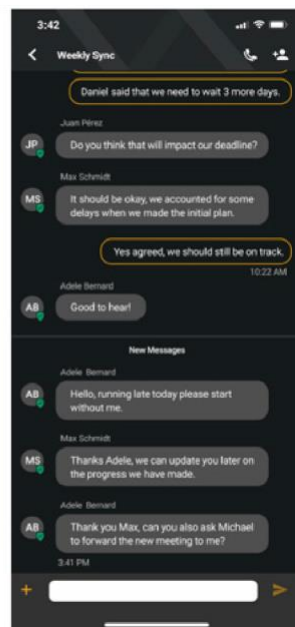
3:42

Weekly Sync

Daniel said that we need to wait 3 more days.

Juan Pérez
JP
Do you think that will impact our deadline?

Max Schmidt
MS
It should be okay, we accounted for some delays when we made the initial plan.

Yes agreed, we should still be on track.
10:22 AM

Adele Bernard
AB
Good to hear!

New Messages

Adele Bernard
AB
Hello, running late today please start without me.

Max Schmidt
MS
Thanks Adele, we can update you later on the progress we have made.

Adele Bernard
AB
Thank you Max, can you also ask Michael to forward the new meeting to me?
3:41 PM

+